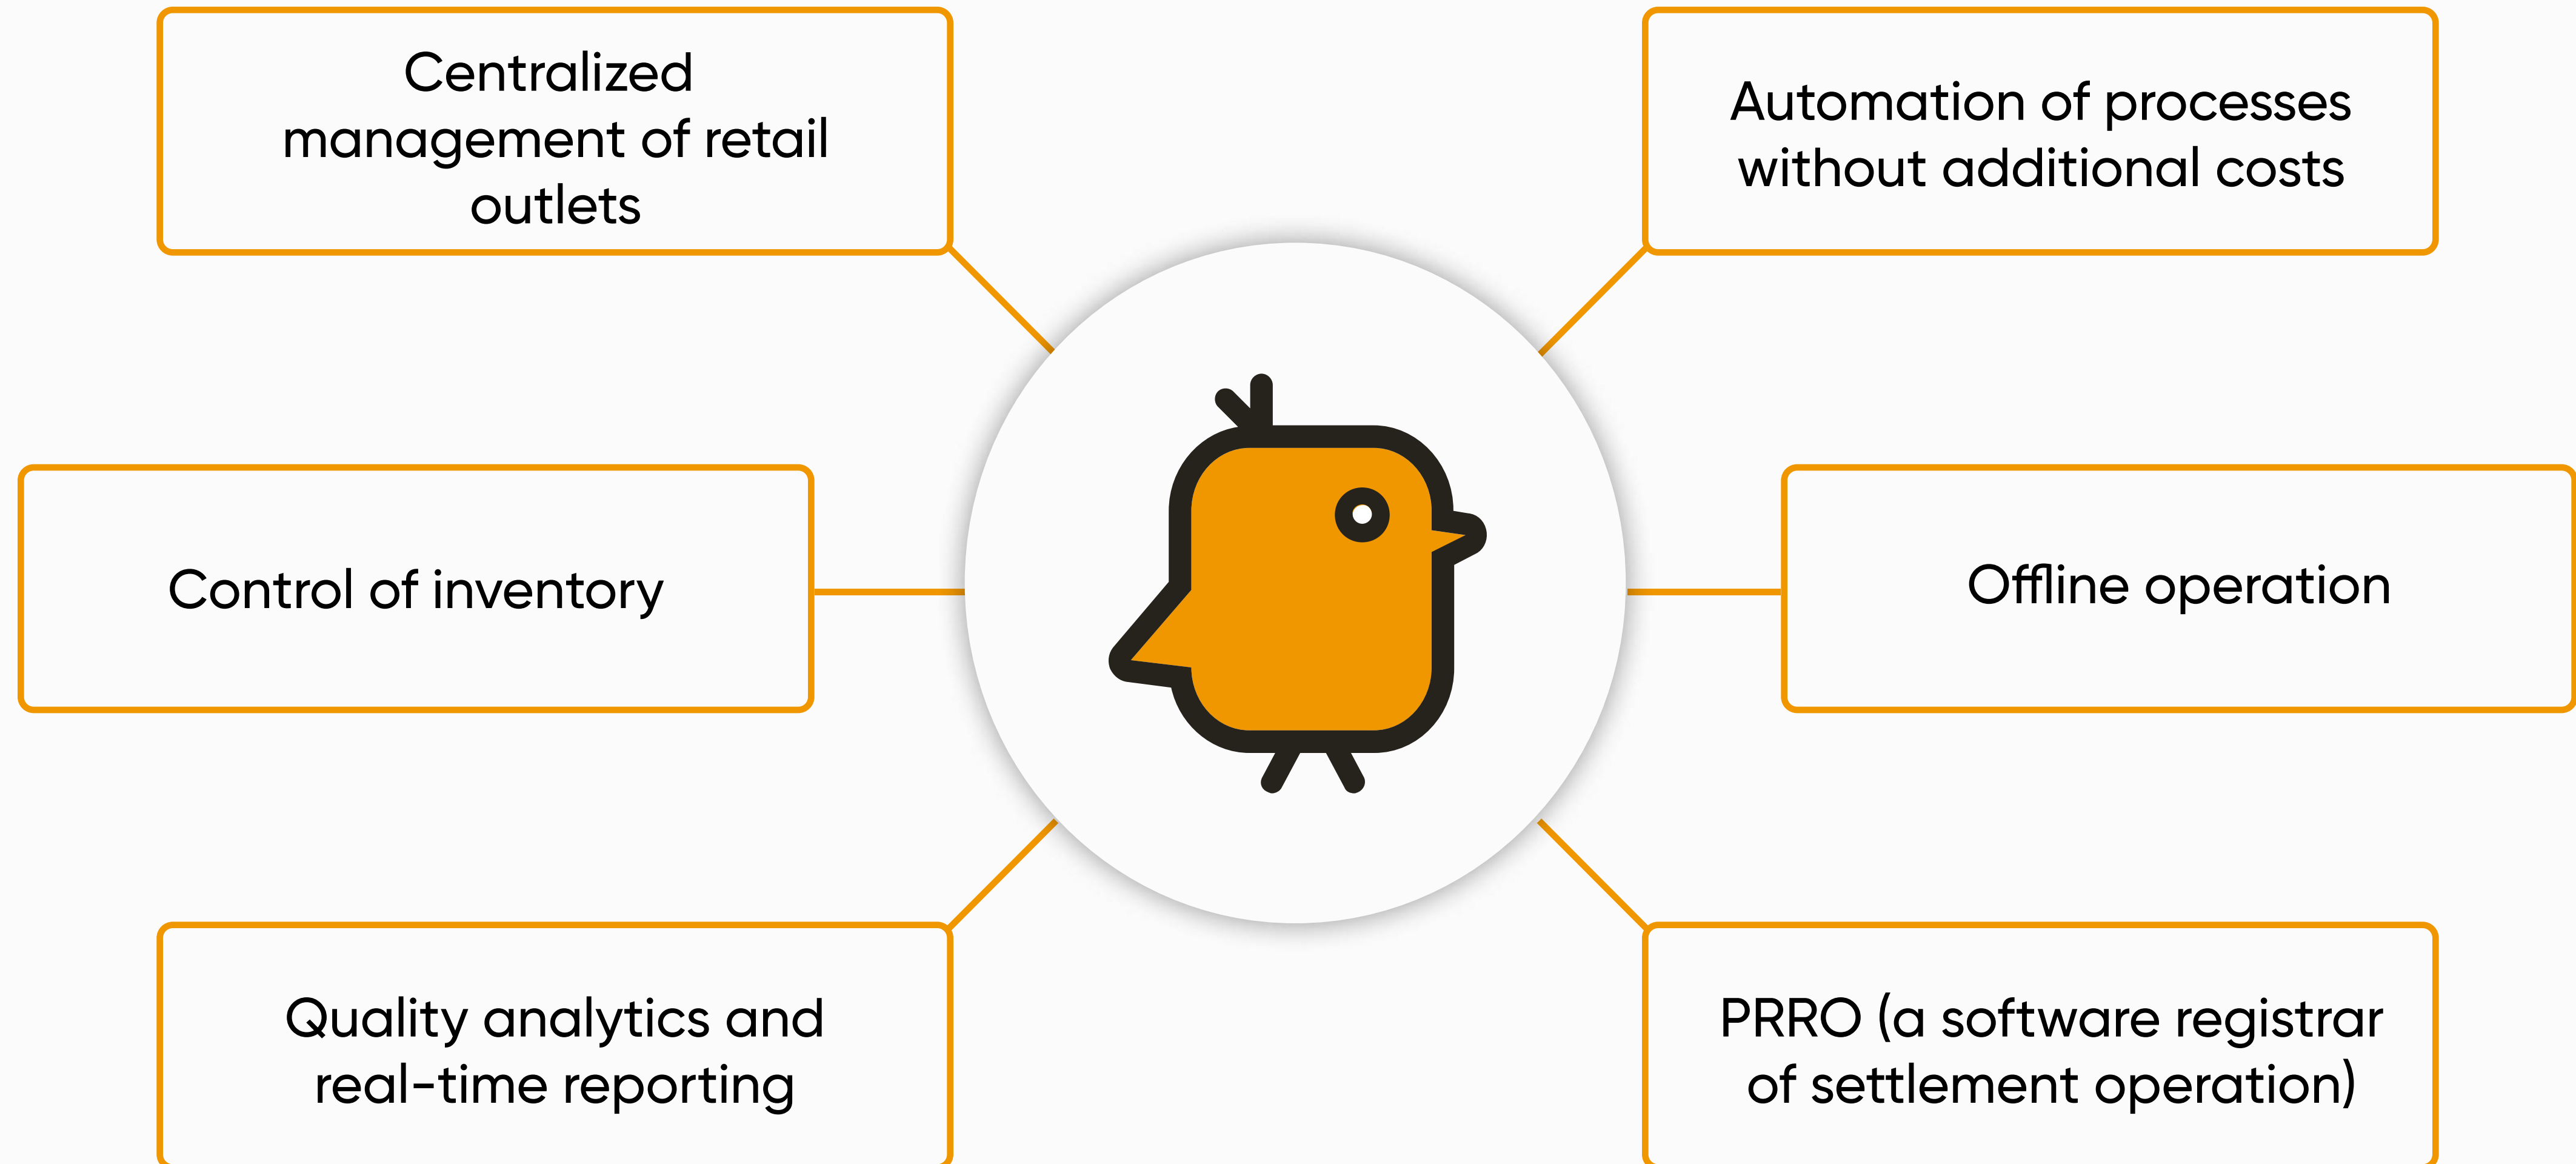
Centralized management of retail outlets

Automation of processes without additional costs

Control of inventory

Offline operation

Quality analytics and real-time reporting

PRRO (a software registrar of settlement operation)